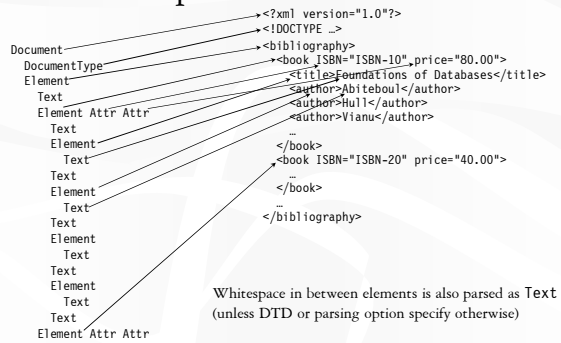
Document
DocumentType
Element
Text
Element Attr Attr
Text
Element
Text
Text
Element
Text
Text
Element
Text
Text
Element
Text
Text
Element Attr Attr

<?xml version="1.0"?>
<!DOCTYPE …>
<bibliography>
<book ISBN="ISBN-10" price="80.00">
<title>Foundations of Databases</title>
<author>Abiteboul</author>
<author>Hull</author>
<author>Vianu</author>
…
</book>
<book ISBN="ISBN-20" price="40.00">
…
</book>
…
</bibliography>

Whitespace in between elements is also parsed as Text (unless DTD or parsing option specify otherwise)